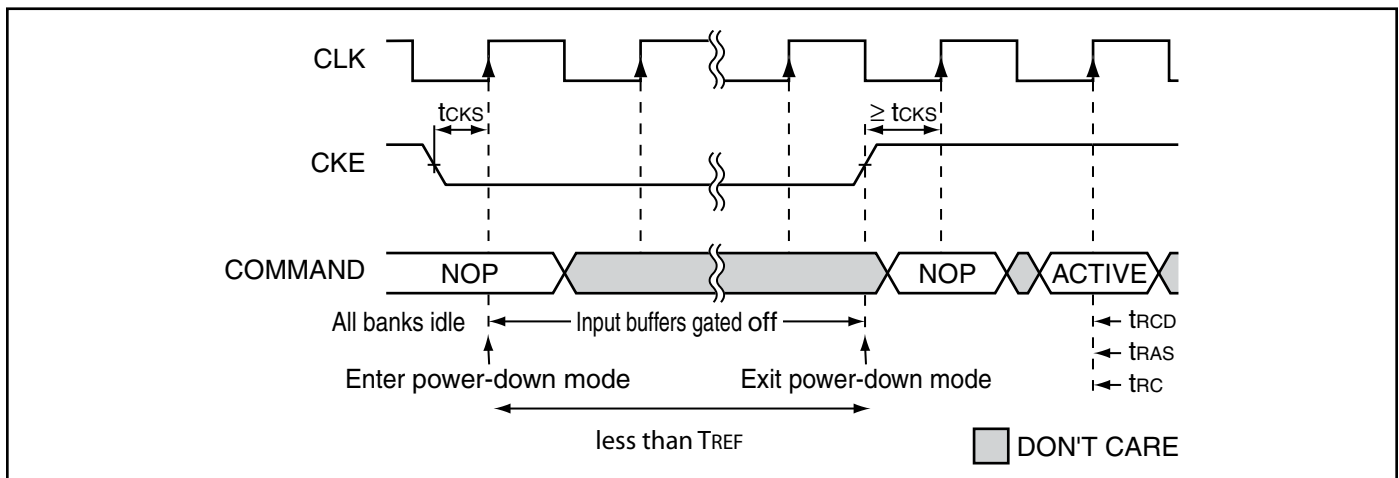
CLK

$t_{CKS}$

$\geq t_{CKS}$

CKE

COMMAND

NOP

NOP

ACTIVE

All banks idle

Input buffers gated off

$t_{RCD}$

$t_{RAS}$

$t_{RC}$

Enter power-down mode

Exit power-down mode

less than $T_{REF}$

DON'T CARE